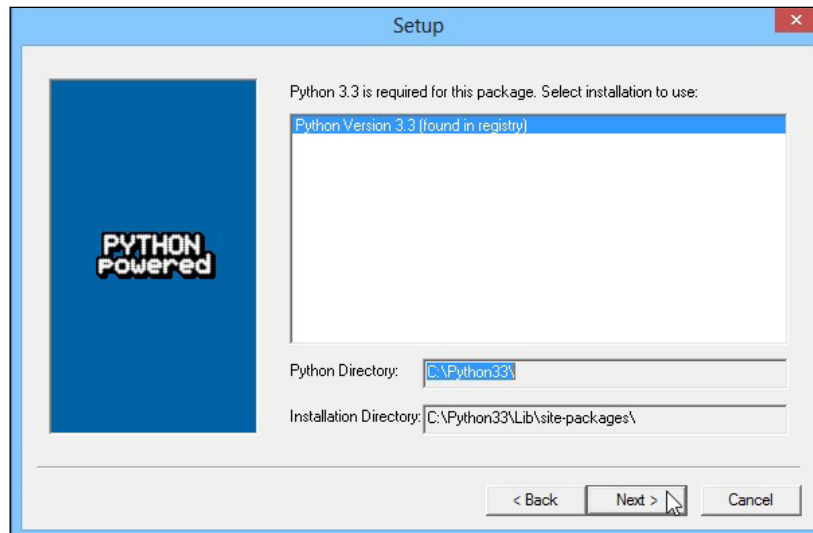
Setup

PYTHON
Powered

Python 3.3 is required for this package. Select installation to use:

Python Version 3.3 (found in registry)

Python Directory: C:\Python33\

Installation Directory: C:\Python33\Lib\site-packages\

< Back

Next >

Cancel